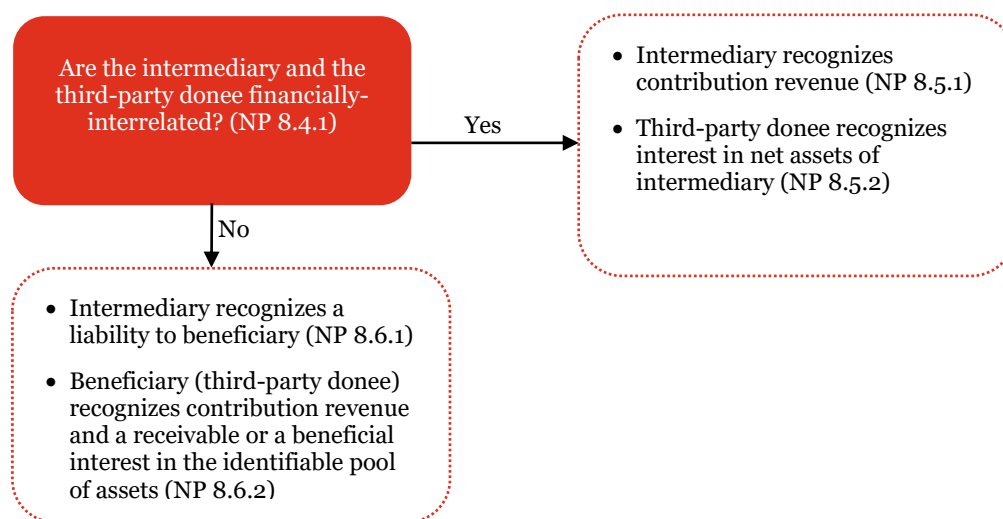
Are the intermediary and the third-party donee financially-interrelated? (NP 8.4.1)

Yes

- Intermediary recognizes contribution revenue (NP 8.5.1)
- Third-party donee recognizes interest in net assets of intermediary (NP 8.5.2)

No

- Intermediary recognizes a liability to beneficiary (NP 8.6.1)
- Beneficiary (third-party donee) recognizes contribution revenue and a receivable or a beneficial interest in the identifiable pool of assets (NP 8.6.2)